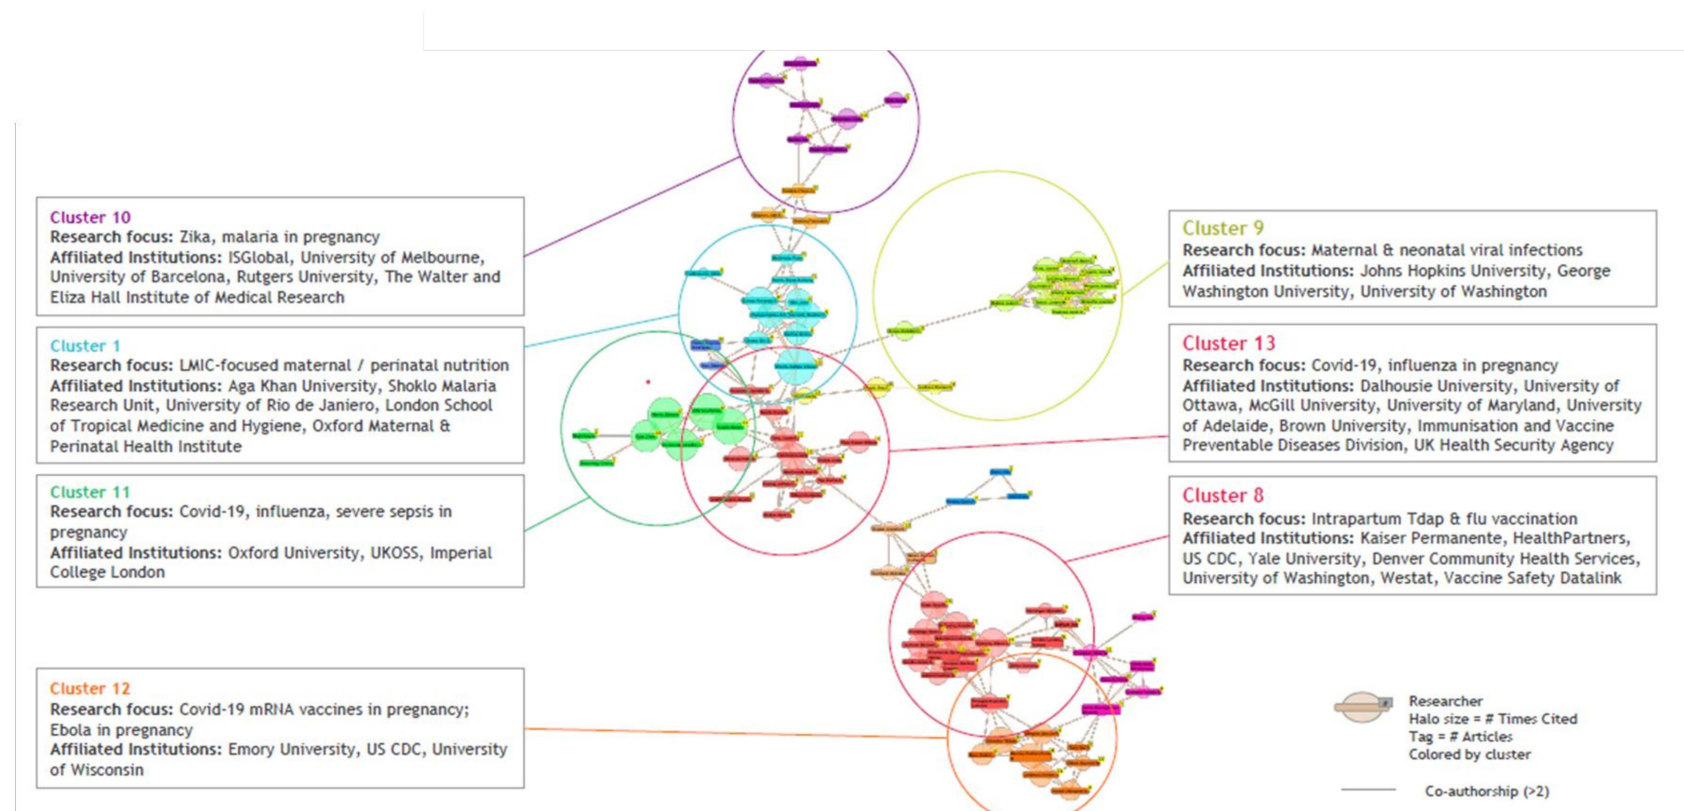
Cluster 10
Research focus: Zika, malaria in pregnancy
Affiliated Institutions: ISGlobal, University of Melbourne, University of Barcelona, Rutgers University, The Walter and Eliza Hall Institute of Medical Research

Cluster 1
Research focus: LMIC-focused maternal / perinatal nutrition
Affiliated Institutions: Aga Khan University, Shoklo Malaria Research Unit, University of Rio de Janiero, London School of Tropical Medicine and Hygiene, Oxford Maternal & Perinatal Health Institute

Cluster 11
Research focus: Covid-19, influenza, severe sepsis in pregnancy
Affiliated Institutions: Oxford University, UKOSS, Imperial College London

Cluster 12
Research focus: Covid-19 mRNA vaccines in pregnancy; Ebola in pregnancy
Affiliated Institutions: Emory University, US CDC, University of Wisconsin

Cluster 9
Research focus: Maternal & neonatal viral infections
Affiliated Institutions: Johns Hopkins University, George Washington University, University of Washington

Cluster 13
Research focus: Covid-19, influenza in pregnancy
Affiliated Institutions: Dalhousie University, University of Ottawa, McGill University, University of Maryland, University of Adelaide, Brown University, Immunisation and Vaccine Preventable Diseases Division, UK Health Security Agency

Cluster 8
Research focus: Intrapartum Tdap & flu vaccination
Affiliated Institutions: Kaiser Permanente, HealthPartners, US CDC, Yale University, Denver Community Health Services, University of Washington, Westat, Vaccine Safety Datalink

Researcher
Halo size = # Times Cited
Tag = # Articles
Colored by cluster

Co-authorship (>2)